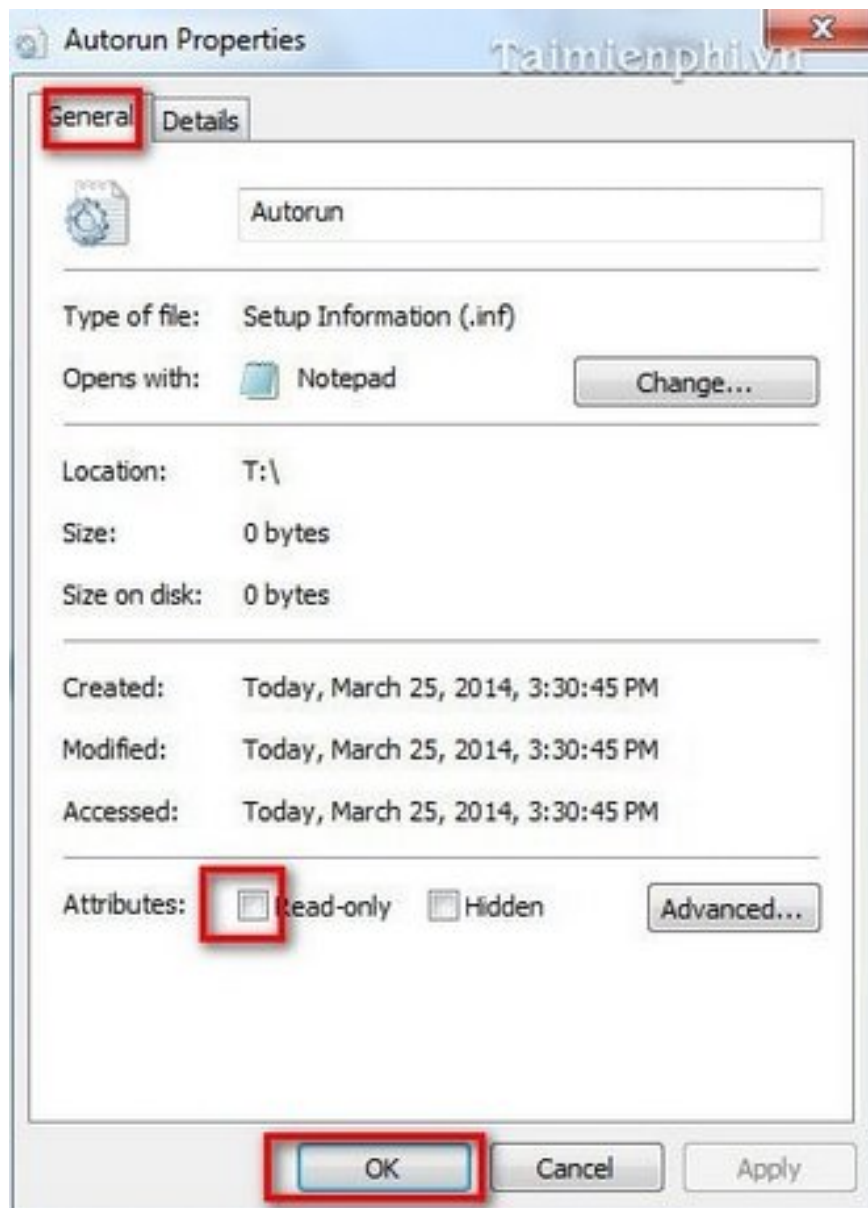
Autorun Properties

Taimienphi.vn

General Details

Autorun

Type of file: Setup Information (.inf)

Opens with: Notepad Change...

Location: T:\

Size: 0 bytes

Size on disk: 0 bytes

Created: Today, March 25, 2014, 3:30:45 PM

Modified: Today, March 25, 2014, 3:30:45 PM

Accessed: Today, March 25, 2014, 3:30:45 PM

Attributes: Read-only Hidden Advanced...

OK Cancel Apply